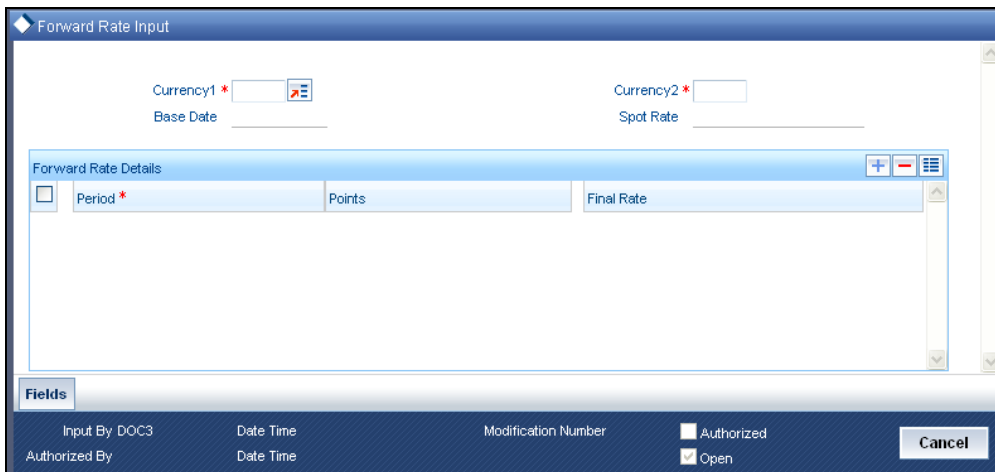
Forward Rate Input

Currency1 *

Currency2 *

Base Date

Spot Rate

Forward Rate Details

| | Period * | Points | Final Rate |
|---|---|---|---|

Fields

Input By DOC3

Date Time

Modification Number

Authorized

Cancel

Authorized By

Date Time

Open